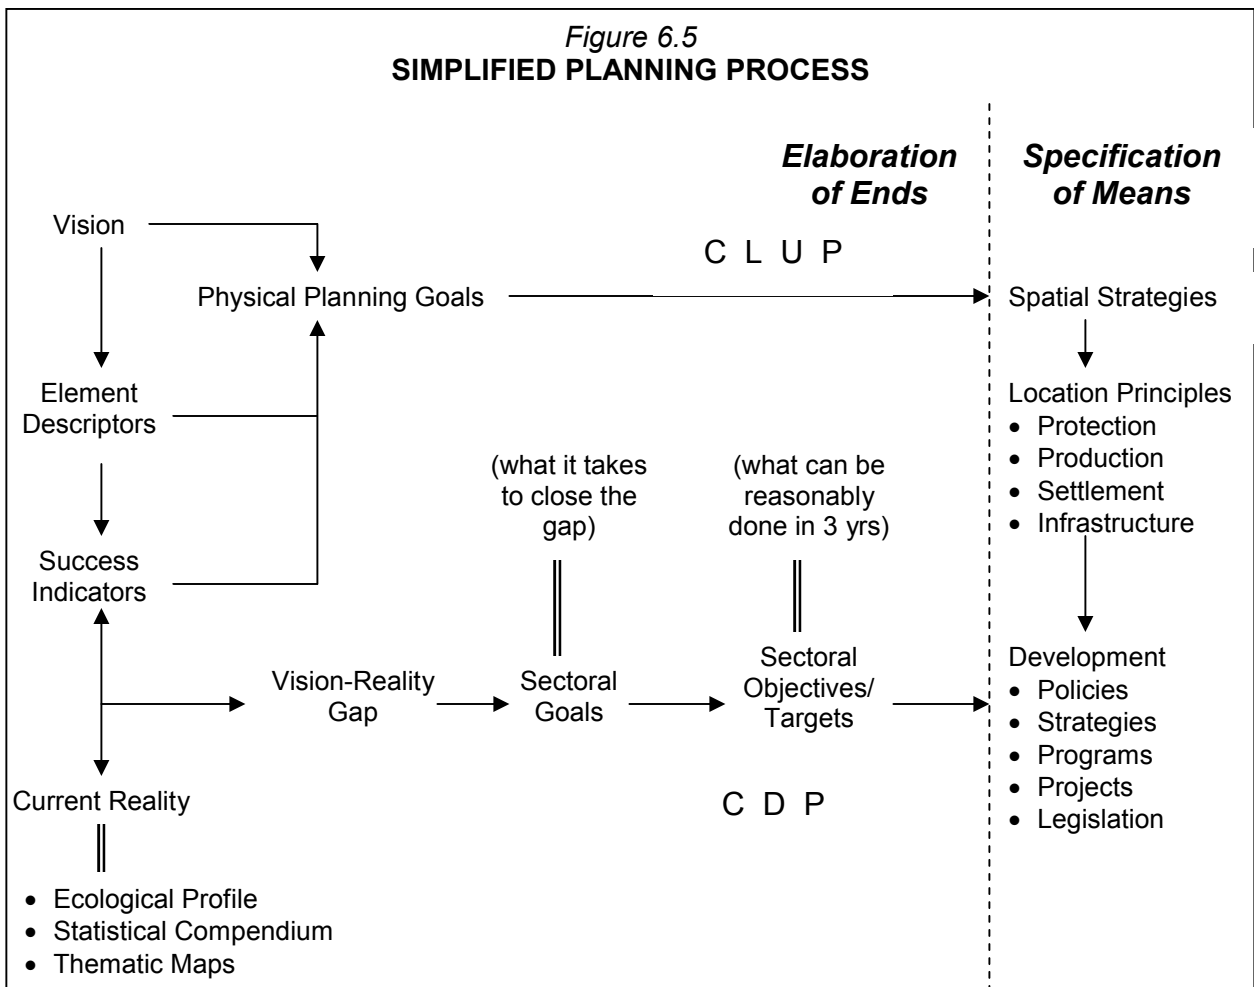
*Figure 6.5*
**SIMPLIFIED PLANNING PROCESS**

**Elaboration of Ends**

**Specification of Means**

Vision

Physical Planning Goals

C L U P

Spatial Strategies

Element Descriptors

Location Principles
- Protection
- Production
- Settlement
- Infrastructure

(what it takes to close the gap)

(what can be reasonably done in 3 yrs)

Success Indicators

Vision-Reality Gap

Sectoral Goals

Sectoral Objectives/ Targets

Development
- Policies
- Strategies
- Programs
- Projects
- Legislation

Current Reality

C D P

- Ecological Profile
- Statistical Compendium
- Thematic Maps